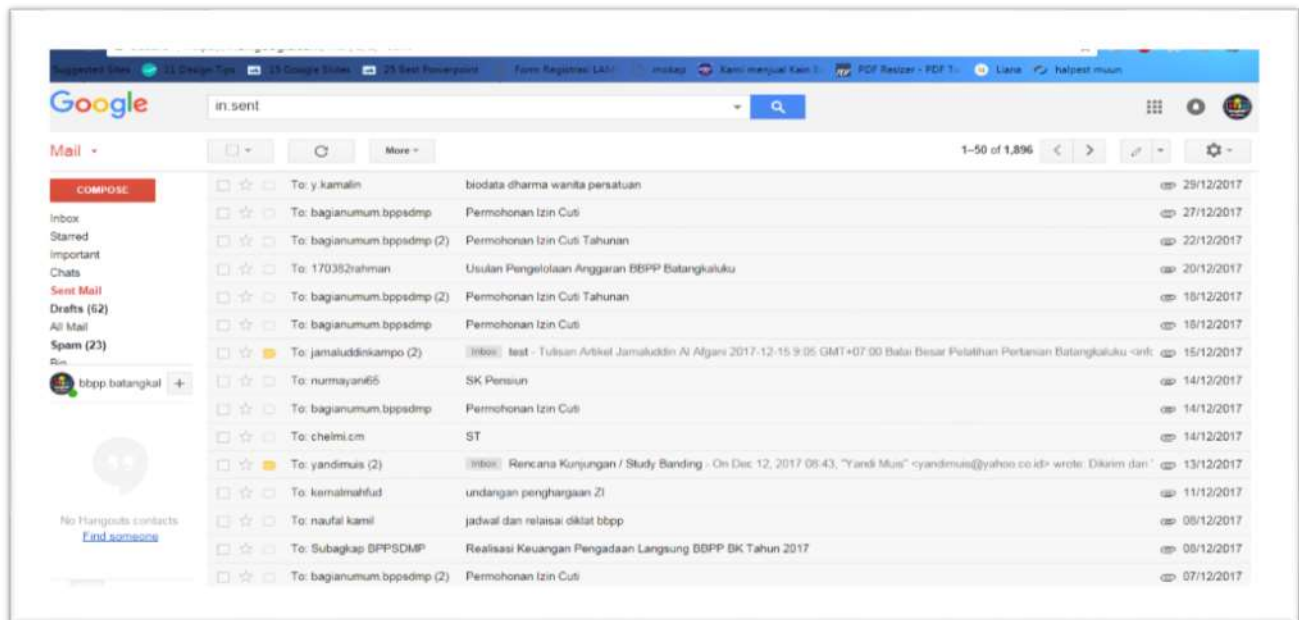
Suggested Sites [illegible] Design Tips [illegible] Google Slides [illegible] Best Powerpoint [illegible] Form Registrasi LA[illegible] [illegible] Kami menjual Kain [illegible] PDF Resizer - PDF T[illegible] Liana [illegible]

Google

in:sent

Mail

More

1–50 of 1,896

COMPOSE

Inbox
Starred
Important
Chats
Sent Mail
Drafts (62)
All Mail
Spam (23)

bbpp batangkal

No Hangouts contacts
Find someone

| To: y.kamalin | biodata dharma wanita persatuan | 29/12/2017 |
|---|---|---|
| To: bagianumum.bppsdmp | Permohonan Izin Cuti | 27/12/2017 |
| To: bagianumum.bppsdmp (2) | Permohonan Izin Cuti Tahunan | 22/12/2017 |
| To: 170382rahman | Usulan Pengelolaan Anggaran BBPP Batangkaluku | 20/12/2017 |
| To: bagianumum.bppsdmp (2) | Permohonan Izin Cuti Tahunan | 18/12/2017 |
| To: bagianumum.bppsdmp | Permohonan Izin Cuti | 18/12/2017 |
| To: jamaluddinkampo (2) | Inbox test - Tulisan Artikel Jamaluddin Al Afgani 2017-12-15 9:05 GMT+07:00 Balai Besar Pelatihan Pertanian Batangkaluku <inf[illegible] | 15/12/2017 |
| To: nurmayani65 | SK Pensiun | 14/12/2017 |
| To: bagianumum.bppsdmp | Permohonan Izin Cuti | 14/12/2017 |
| To: chelmi.cm | ST | 14/12/2017 |
| To: yandimuis (2) | Inbox Rencana Kunjungan / Study Banding - On Dec 12, 2017 08:43, "Yandi Muis" <yandimuis@yahoo.co.id> wrote: Dikirim dari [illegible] | 13/12/2017 |
| To: kemalmahfud | undangan penghargaan ZI | 11/12/2017 |
| To: naufal kamil | jadwal dan relaisai diklat bbpp | 08/12/2017 |
| To: Subagkap BPPSDMP | Realisasi Keuangan Pengadaan Langsung BBPP BK Tahun 2017 | 08/12/2017 |
| To: bagianumum.bppsdmp (2) | Permohonan Izin Cuti | 07/12/2017 |